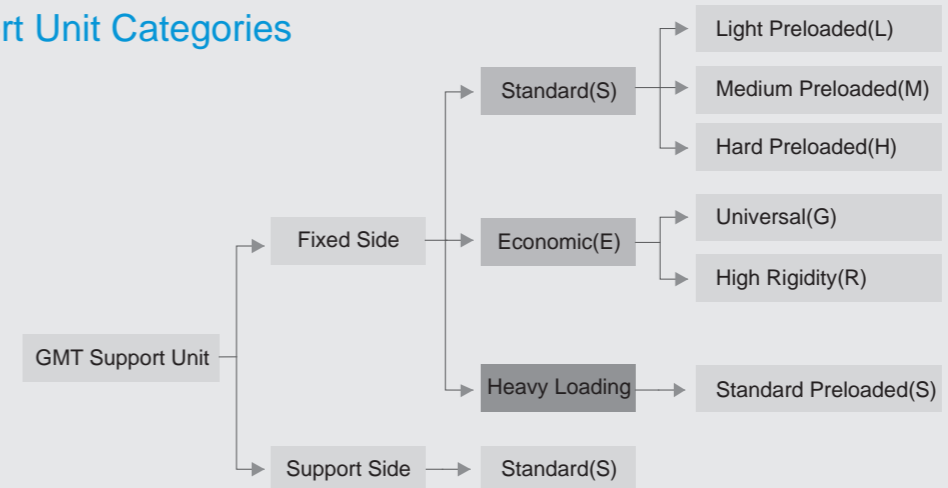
rt Unit Categories

GMT Support Unit

Fixed Side

Standard(S)

Light Preloaded(L)

Medium Preloaded(M)

Hard Preloaded(H)

Economic(E)

Universal(G)

High Rigidity(R)

Heavy Loading

Standard Preloaded(S)

Support Side

Standard(S)